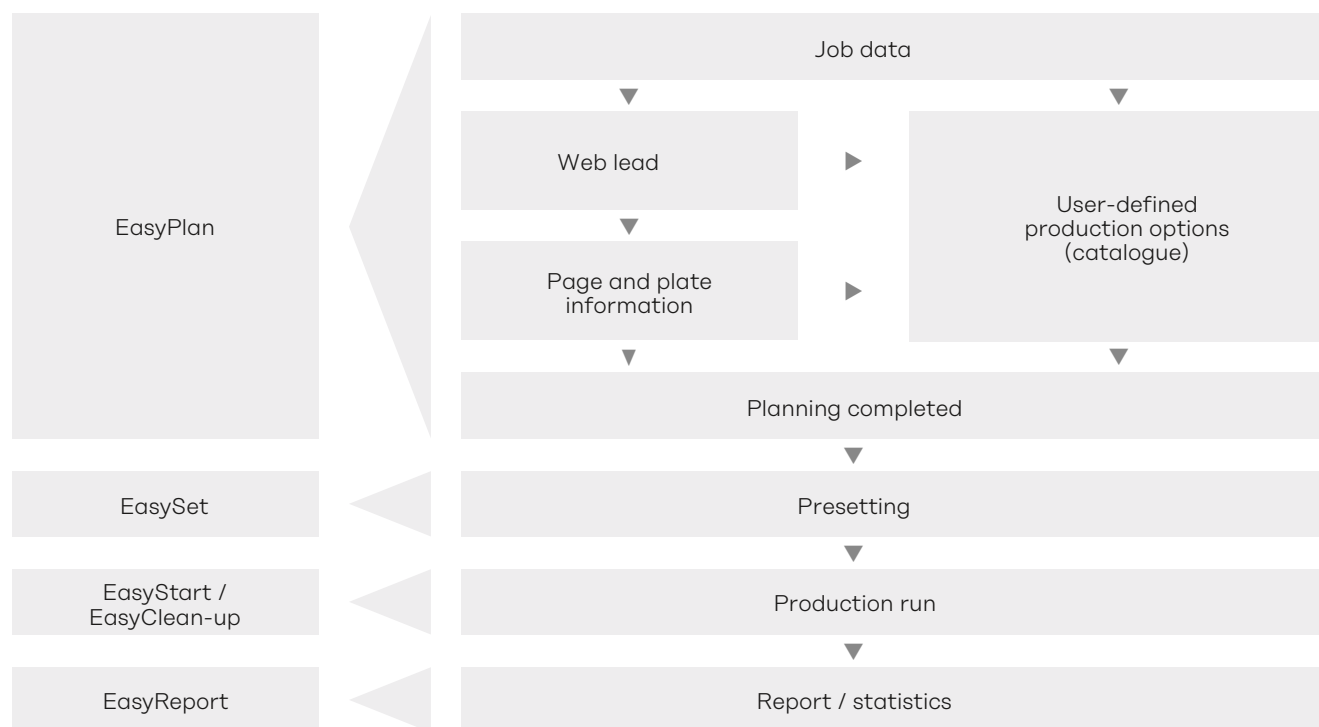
EasyPlan

Job data

Web lead

Page and plate information

User-defined production options (catalogue)

Planning completed

EasySet

Presetting

EasyStart / EasyClean-up

Production run

EasyReport

Report / statistics